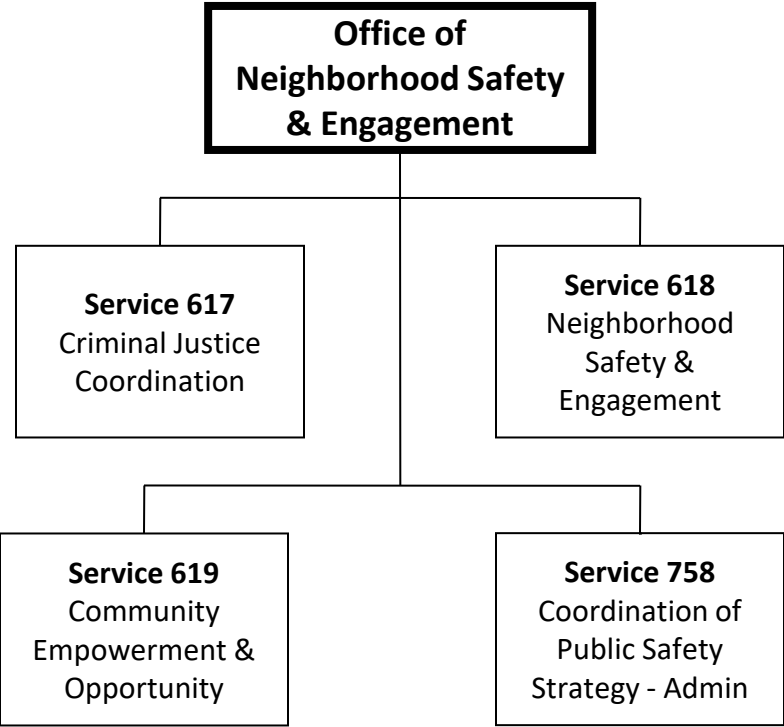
**Office of Neighborhood Safety & Engagement**

**Service 617**
Criminal Justice Coordination

**Service 618**
Neighborhood Safety & Engagement

**Service 619**
Community Empowerment & Opportunity

**Service 758**
Coordination of Public Safety Strategy - Admin